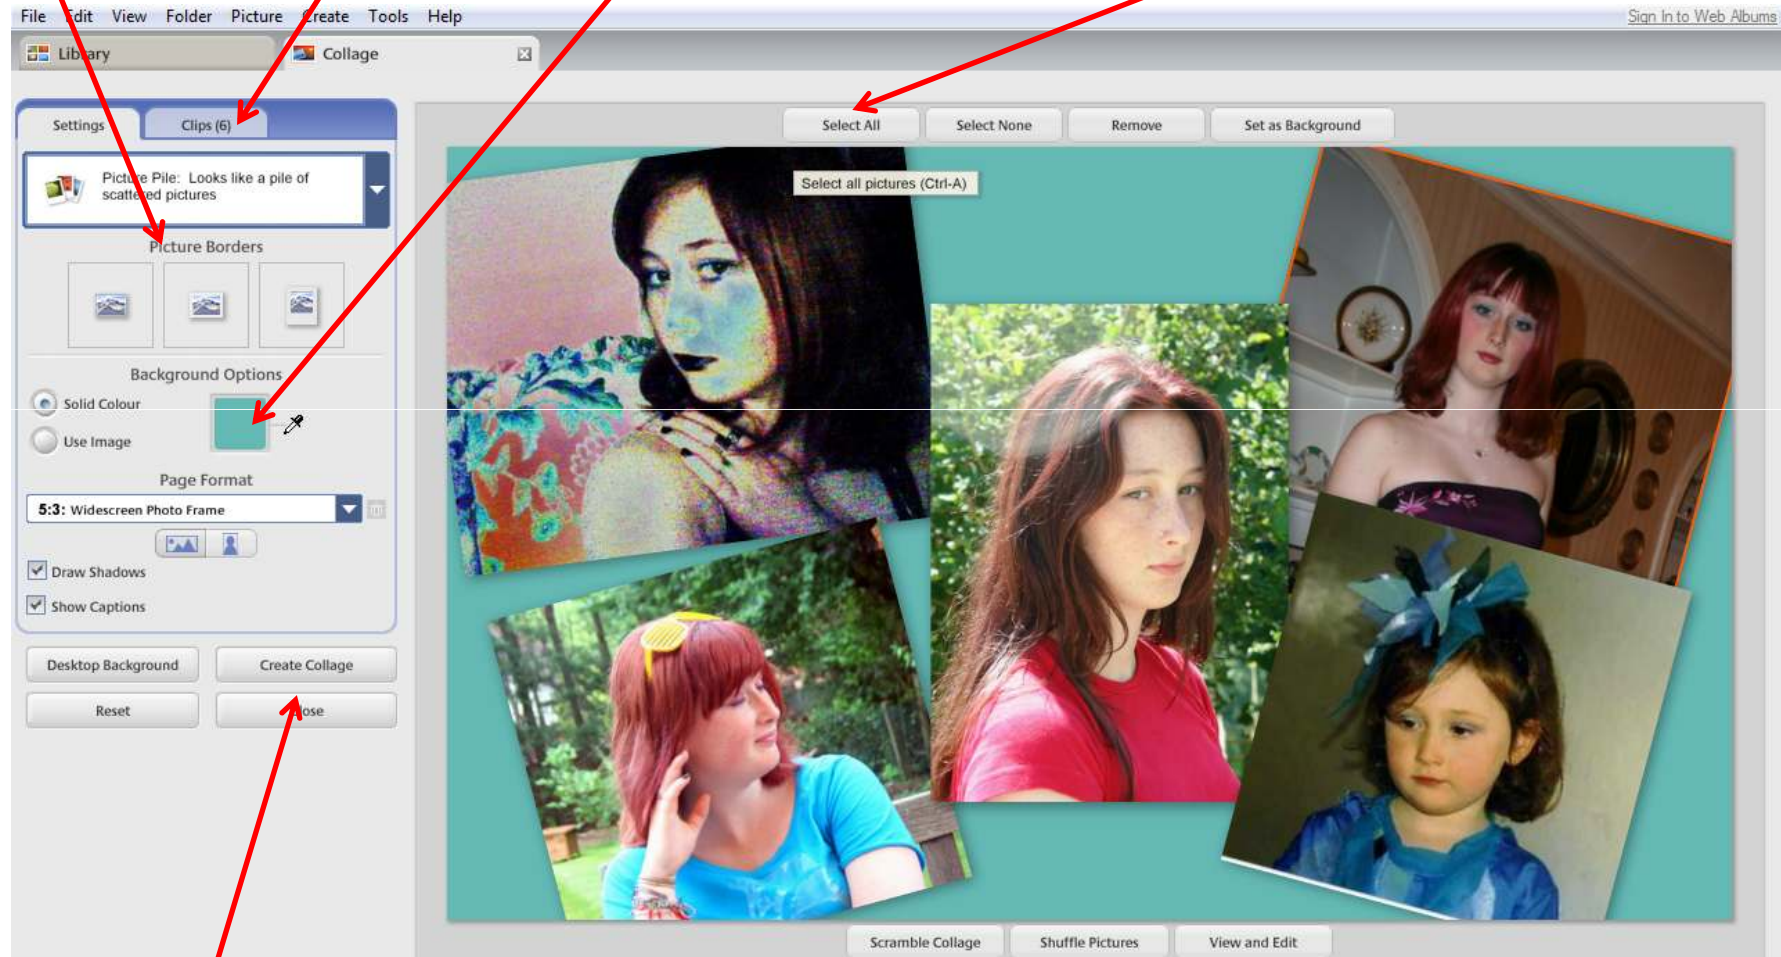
File Edit View Folder Picture Create Tools Help

Sign In to Web Albums

Library

Collage

Settings

Clips (6)

Picture Pile: Looks like a pile of scattered pictures

Picture Borders

Background Options

Solid Colour

Use Image

Page Format

5:3: Widescreen Photo Frame

Draw Shadows

Show Captions

Desktop Background

Create Collage

Reset

Close

Select All

Select None

Remove

Set as Background

Select all pictures (Ctrl-A)

Scramble Collage

Shuffle Pictures

View and Edit